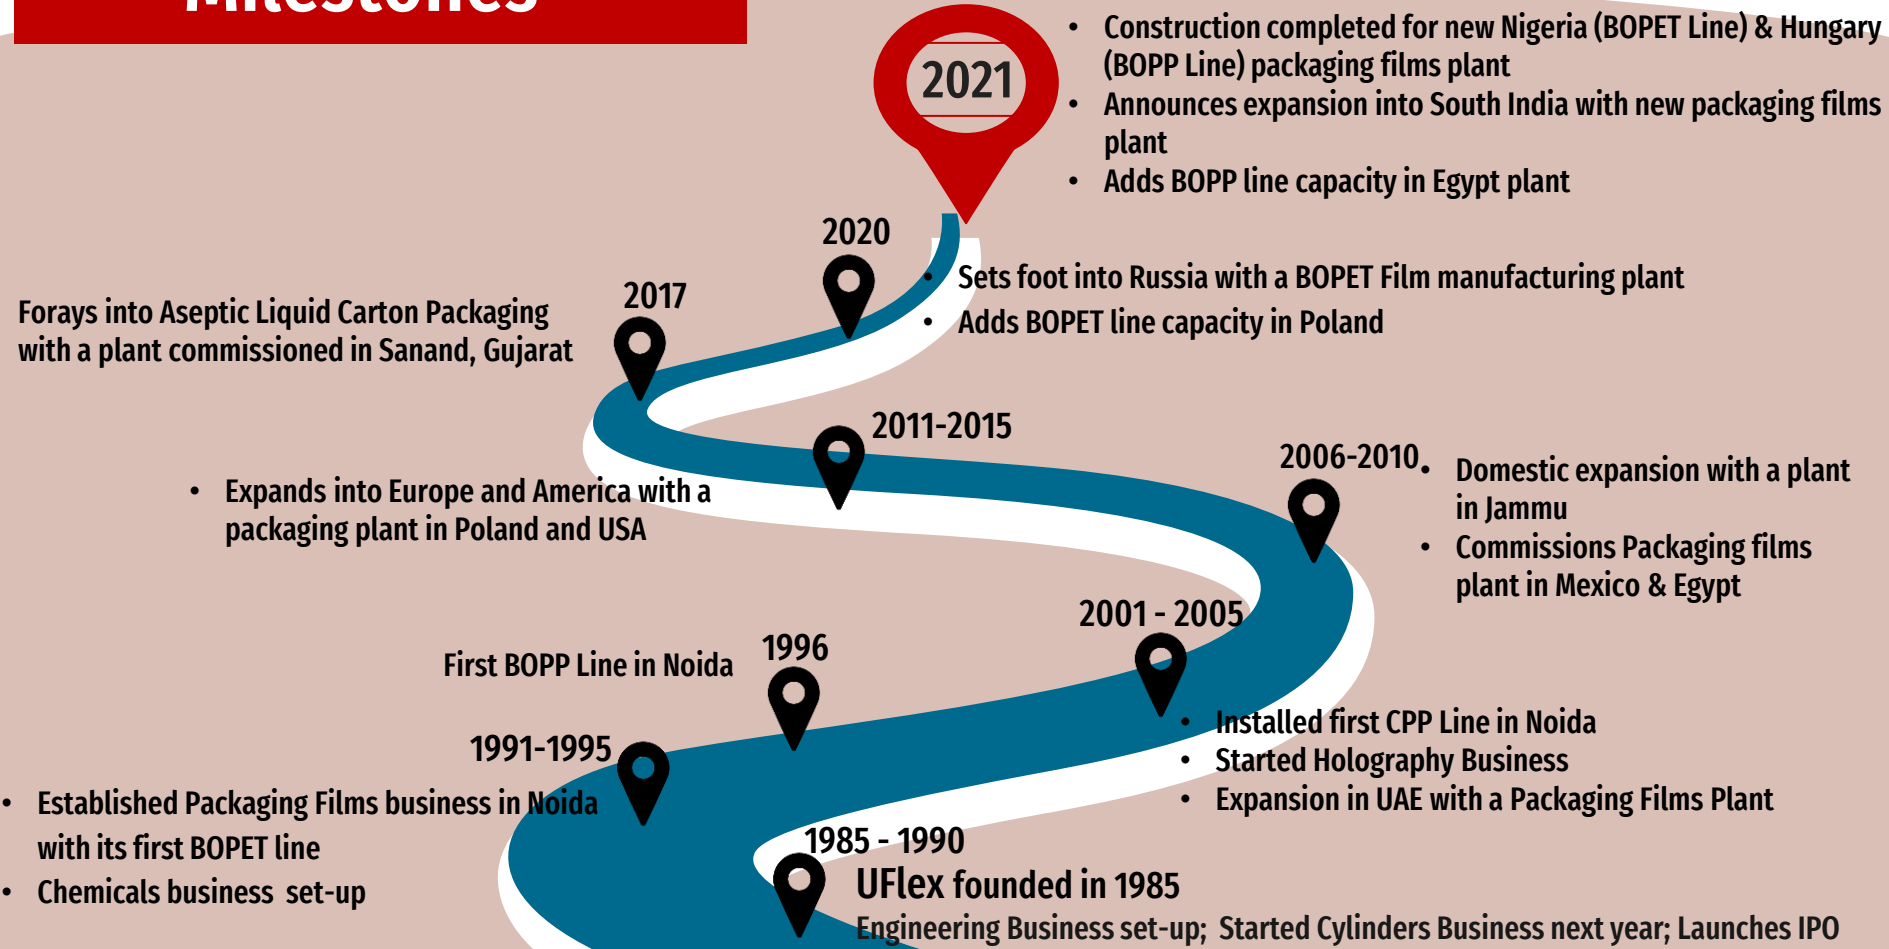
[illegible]

2021

- Construction completed for new Nigeria (BOPET Line) & Hungary (BOPP Line) packaging films plant
- Announces expansion into South India with new packaging films plant
- Adds BOPP line capacity in Egypt plant

2020

- Sets foot into Russia with a BOPET Film manufacturing plant
- Adds BOPET line capacity in Poland

2017

Forays into Aseptic Liquid Carton Packaging with a plant commissioned in Sanand, Gujarat

2011-2015

- Expands into Europe and America with a packaging plant in Poland and USA

2006-2010

- Domestic expansion with a plant in Jammu
- Commissions Packaging films plant in Mexico & Egypt

2001 - 2005

- Installed first CPP Line in Noida
- Started Holography Business
- Expansion in UAE with a Packaging Films Plant

1996

First BOPP Line in Noida

1991-1995

- Established Packaging Films business in Noida with its first BOPET line
- Chemicals business set-up

1985 - 1990

UFlex founded in 1985

Engineering Business set-up; Started Cylinders Business next year; Launches IPO